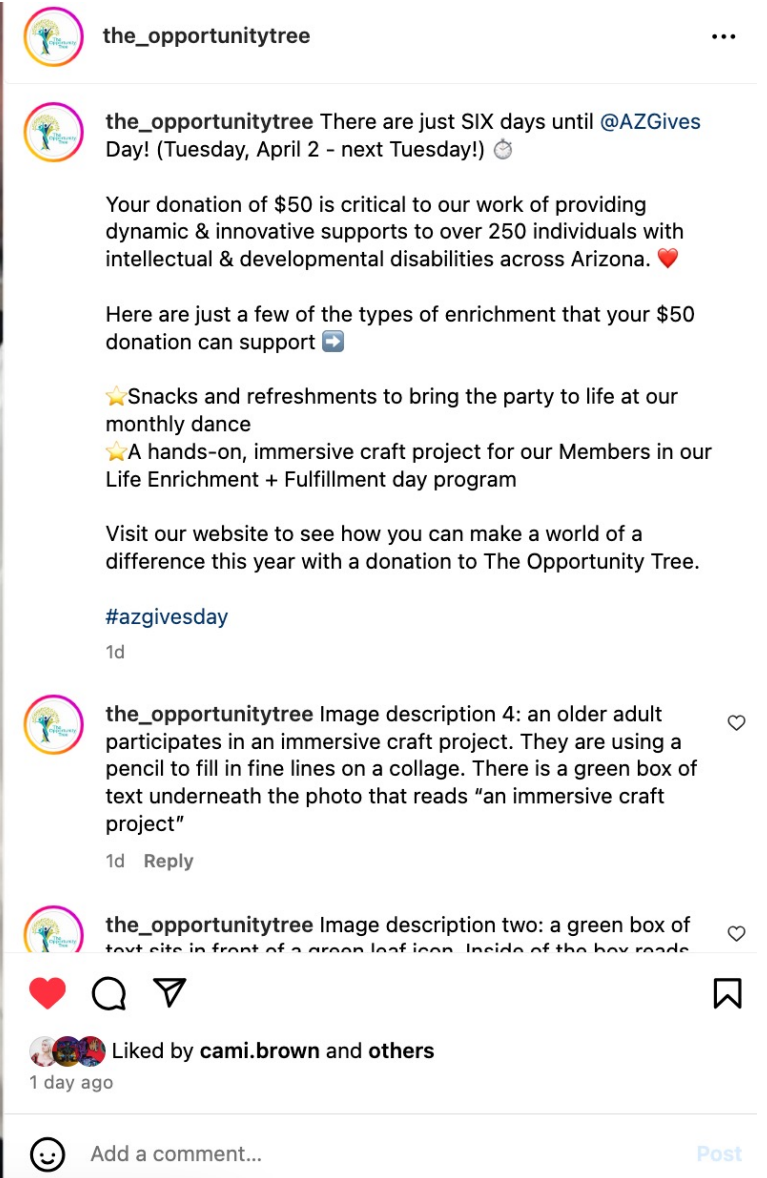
the_opportunitytree

...

the_opportunitytree There are just SIX days until @AZGives Day! (Tuesday, April 2 - next Tuesday!) ⏱️

Your donation of $50 is critical to our work of providing dynamic & innovative supports to over 250 individuals with intellectual & developmental disabilities across Arizona. ❤️

Here are just a few of the types of enrichment that your $50 donation can support ➡️

⭐Snacks and refreshments to bring the party to life at our monthly dance
⭐A hands-on, immersive craft project for our Members in our Life Enrichment + Fulfillment day program

Visit our website to see how you can make a world of a difference this year with a donation to The Opportunity Tree.

#azgivesday

1d

the_opportunitytree Image description 4: an older adult participates in an immersive craft project. They are using a pencil to fill in fine lines on a collage. There is a green box of text underneath the photo that reads "an immersive craft project"

1d Reply

the_opportunitytree Image description two: a green box of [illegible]

Liked by cami.brown and others

1 day ago

Add a comment...

Post